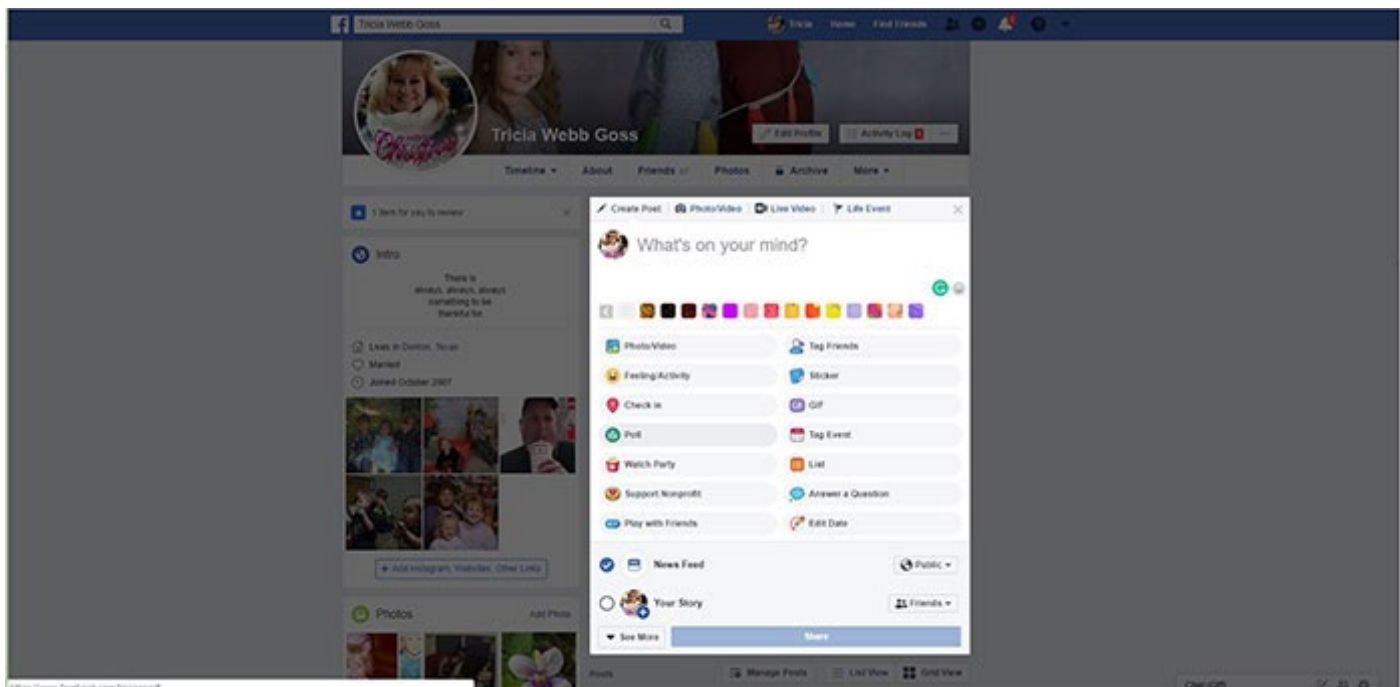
Tricia Webb Goss

Tricia Home Find Friends

Tricia Webb Goss

Edit Profile Activity Log

Timeline About Friends Photos Archive More

1 item for you to review

Intro

There is always, always, always something to be thankful for.

Lives in Denton, Texas
Married
Joined October 2007

+ Add Instagram, Websites, Other Links

Photos Add Photo

Create Post | Photo/Video | Live Video | Life Event

What's on your mind?

Photo/Video
Tag Friends
Feeling/Activity
Sticker
Check in
GIF
Poll
Tag Event
Watch Party
List
Support Nonprofit
Answer a Question
Play with Friends
Edit Date

News Feed
Public
Your Story
Friends

See More
Share

Posts
Manage Posts
List View
Grid View

Chat (Off)